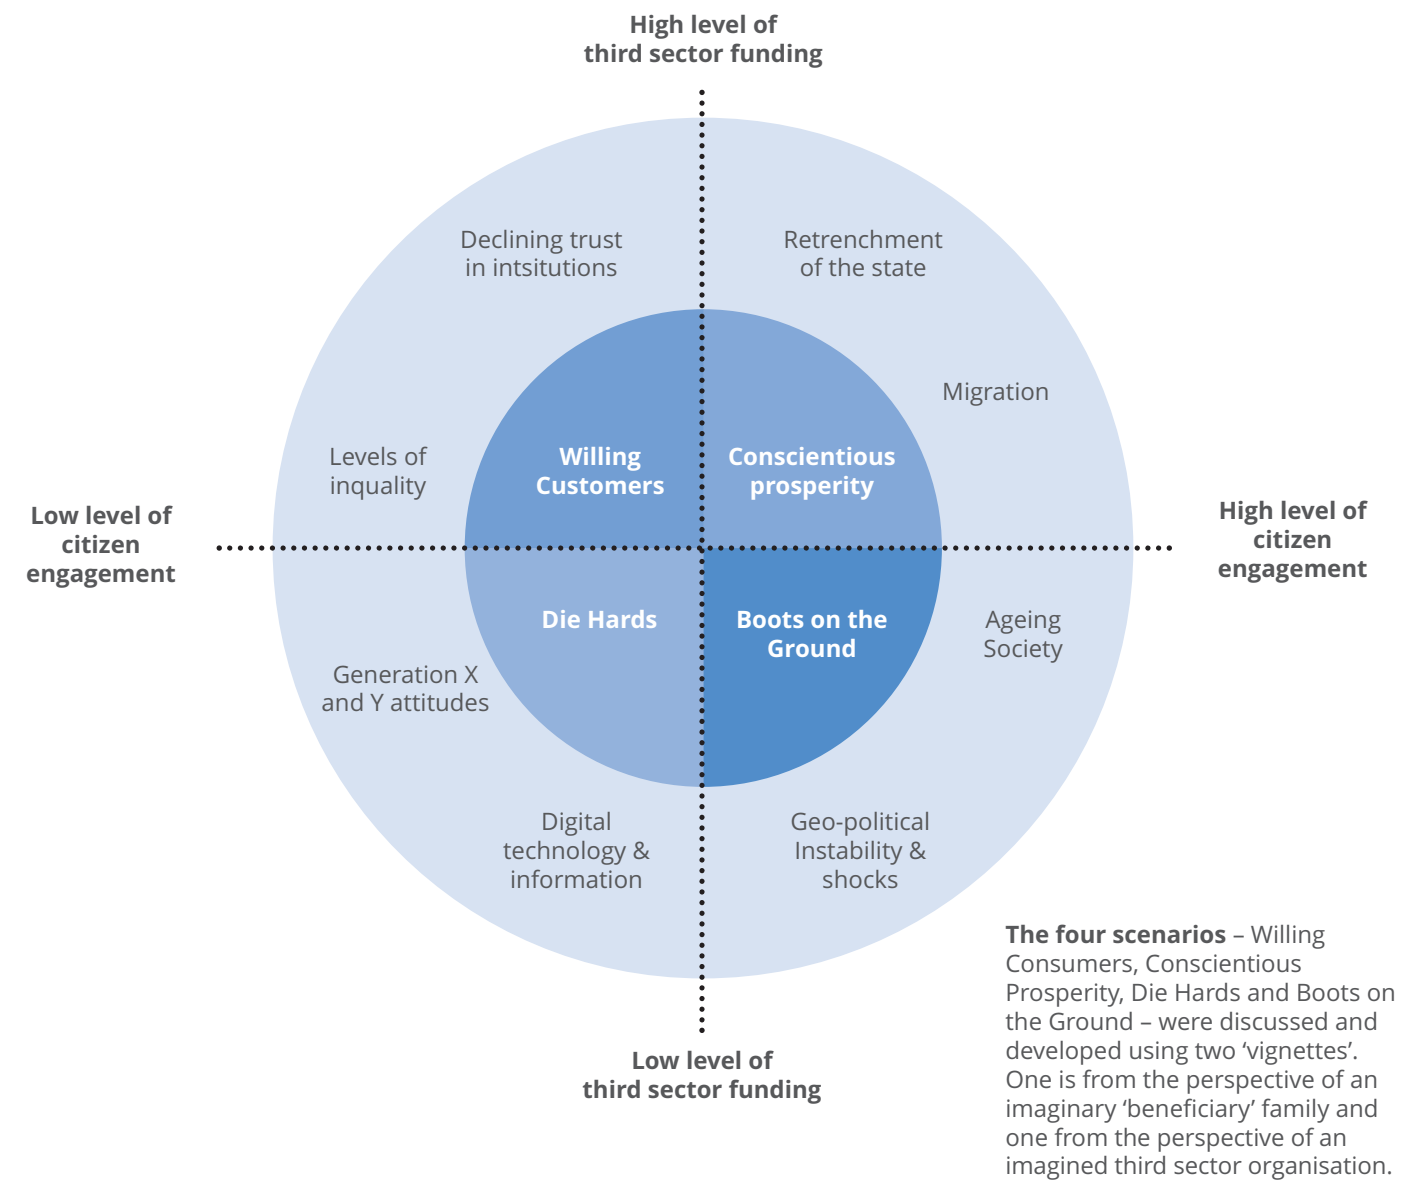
High level of third sector funding

Declining trust in intsitutions

Retrenchment of the state

Migration

Levels of inquality

Willing Customers

Conscientious prosperity

Low level of citizen engagement

High level of citizen engagement

Die Hards

Boots on the Ground

Ageing Society

Generation X and Y attitudes

Digital technology & information

Geo-political Instability & shocks

Low level of third sector funding

**The four scenarios** – Willing Consumers, Conscientious Prosperity, Die Hards and Boots on the Ground – were discussed and developed using two ‘vignettes’. One is from the perspective of an imaginary ‘beneficiary’ family and one from the perspective of an imagined third sector organisation.